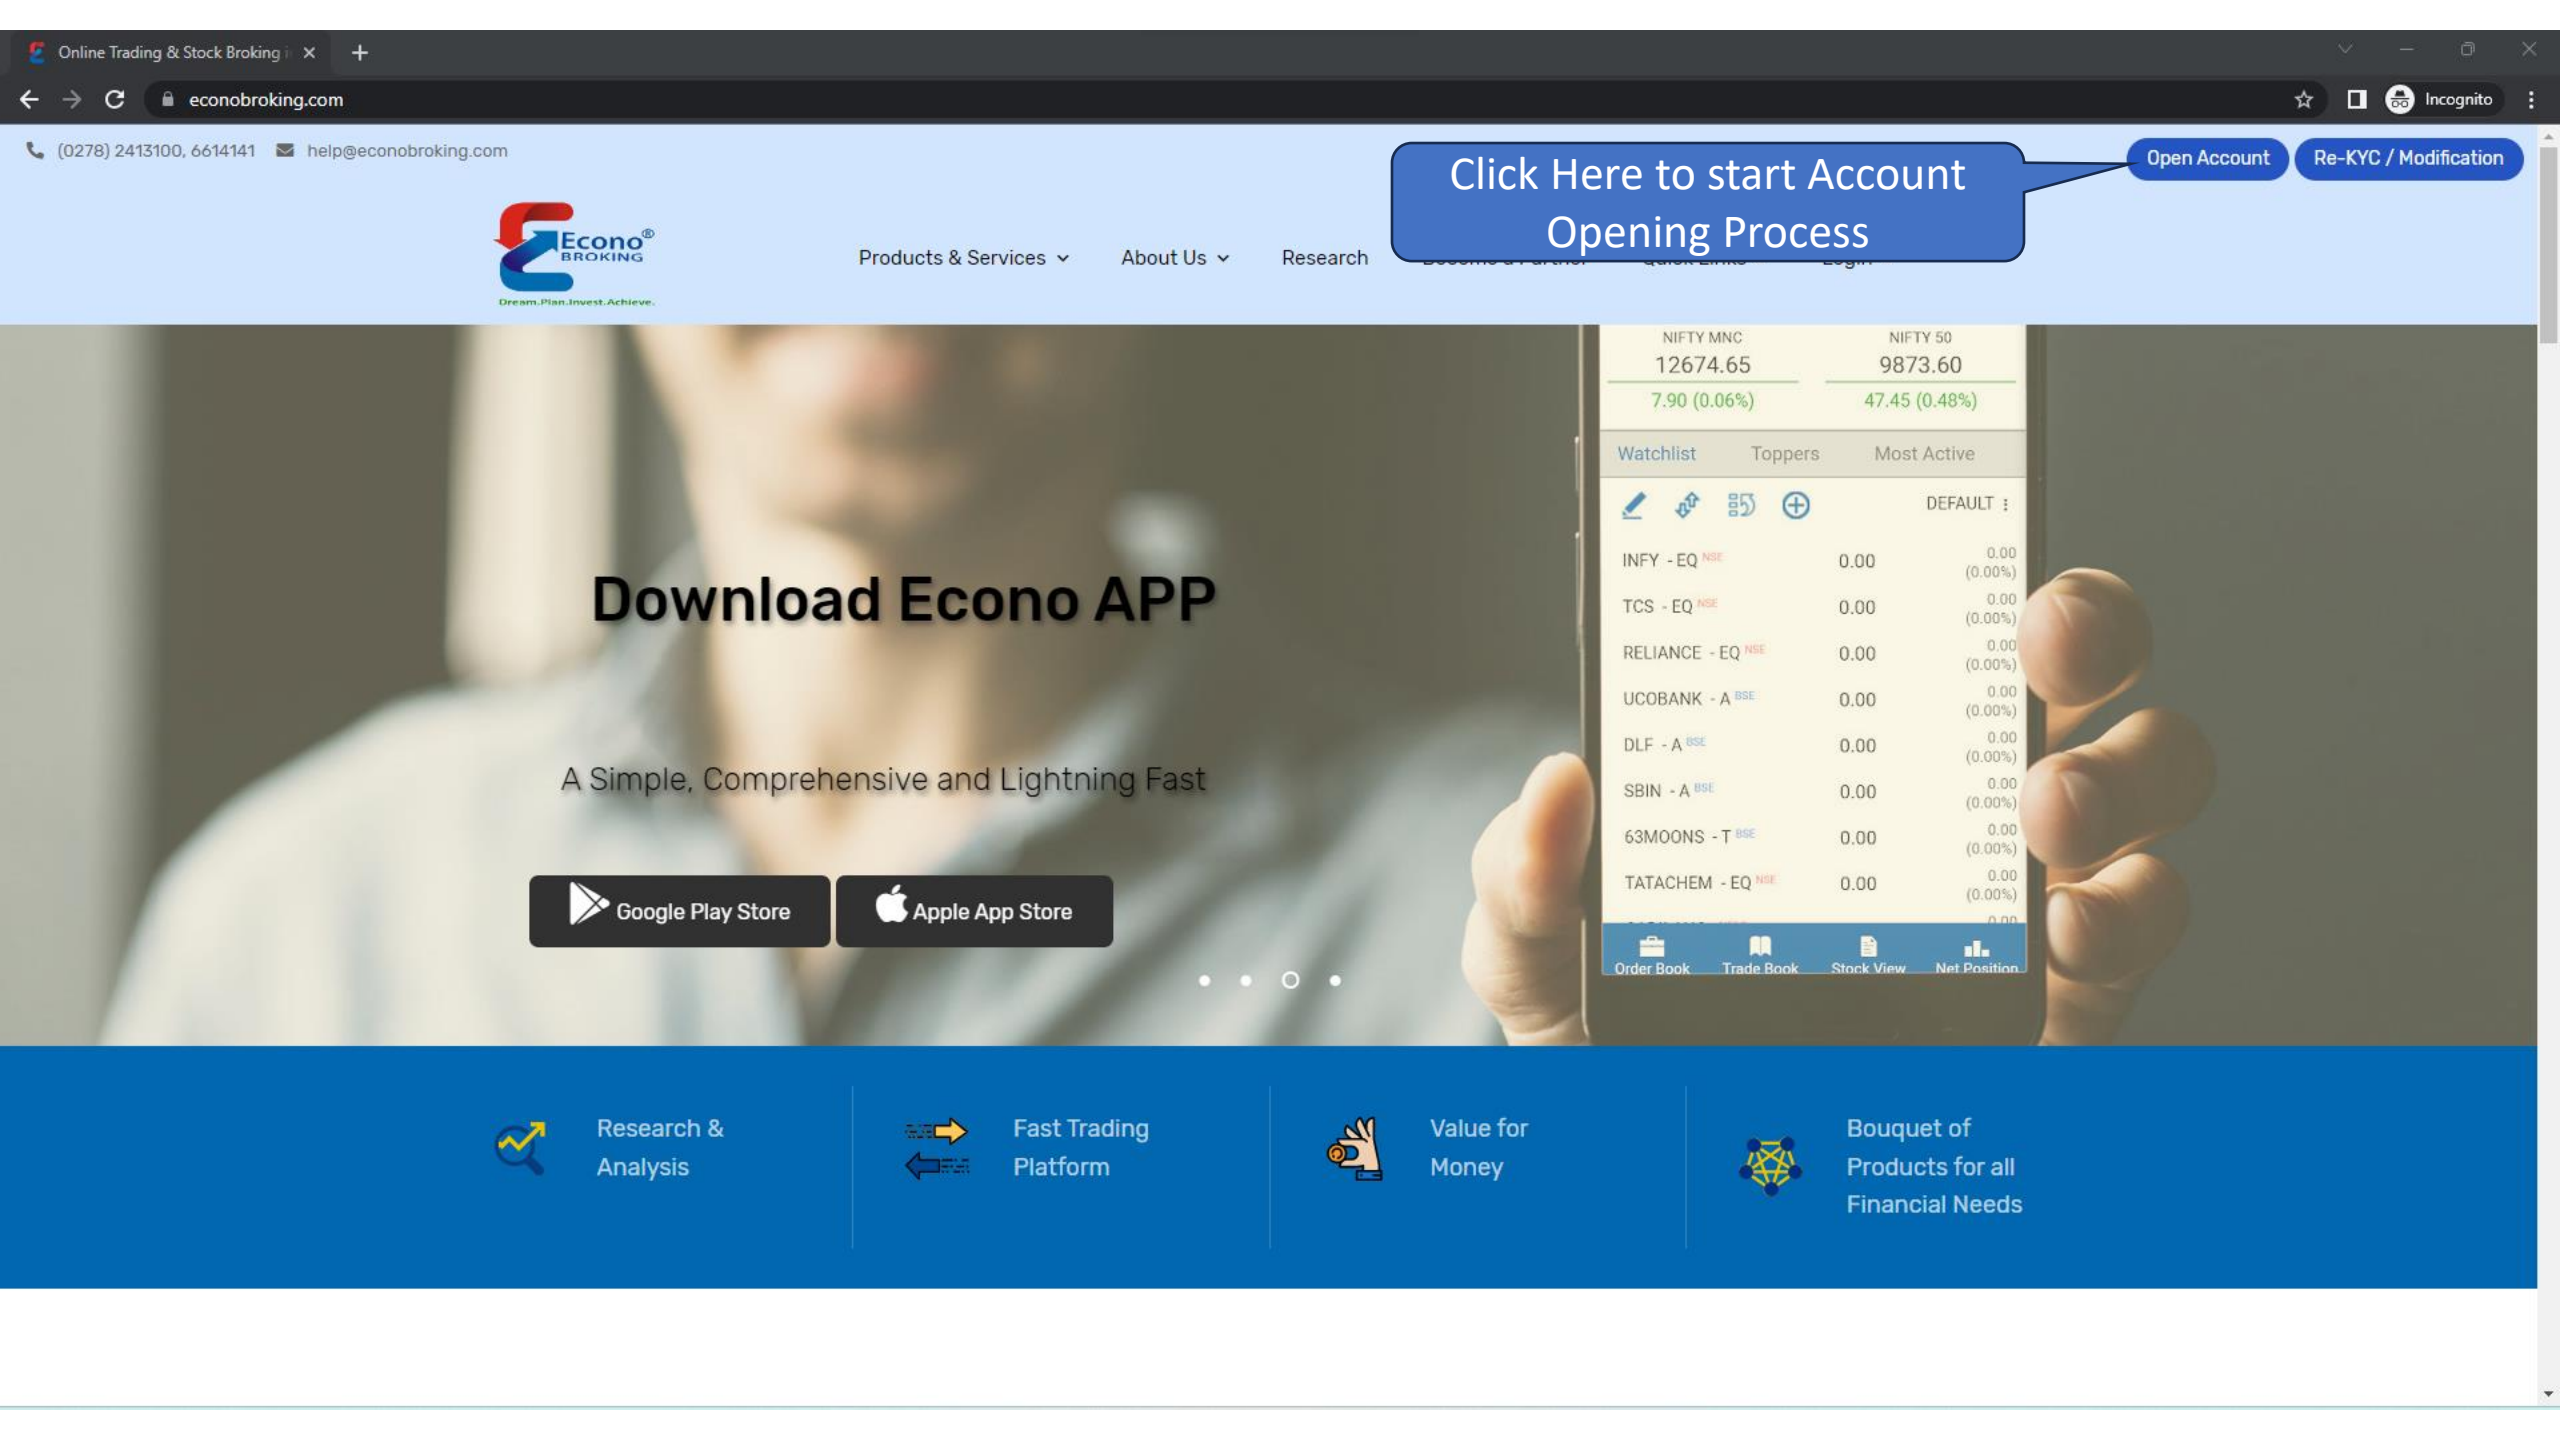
Online Trading & Stock Broking i ×

econobroking.com

Incognito

(0278) 2413100, 6614141 help@econobroking.com

Click Here to start Account Opening Process

Open Account Re-KYC / Modification

Econo® BROKING
Dream.Plan.Invest.Achieve.

Products & Services About Us Research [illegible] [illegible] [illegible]

NIFTY MNC 12674.65 7.90 (0.06%)
NIFTY 50 9873.60 47.45 (0.48%)

Watchlist Toppers Most Active

DEFAULT

| | | |
|---|---|---|
| INFY - EQ NSE | 0.00 | 0.00 (0.00%) |
| TCS - EQ NSE | 0.00 | 0.00 (0.00%) |
| RELIANCE - EQ NSE | 0.00 | 0.00 (0.00%) |
| UCOBANK - A BSE | 0.00 | 0.00 (0.00%) |
| DLF - A BSE | 0.00 | 0.00 (0.00%) |
| SBIN - A BSE | 0.00 | 0.00 (0.00%) |
| 63MOONS - T BSE | 0.00 | 0.00 (0.00%) |
| TATACHEM - EQ NSE | 0.00 | 0.00 (0.00%) |

Order Book Trade Book Stock View Net Position

Download Econo APP

A Simple, Comprehensive and Lightning Fast

Google Play Store Apple App Store

Research & Analysis

Fast Trading Platform

Value for Money

Bouquet of Products for all Financial Needs